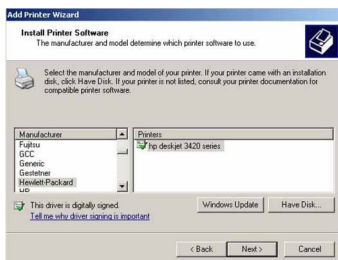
Add Printer Wizard

Install Printer Software
The manufacturer and model determine which printer software to use.

Select the manufacturer and model of your printer. If your printer came with an installation disk, click Have Disk. If your printer is not listed, consult your printer documentation for compatible printer software.

| Manufacturer | Printers |
|---|---|
| Fujitsu | hp deskjet 3420 series |
| GCC | |
| Generic | |
| Gestetner | |
| Hewlett-Packard | |
| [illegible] | |

This driver is digitally signed.
Tell me why driver signing is important

Windows Update
Have Disk...

< Back
Next >
Cancel